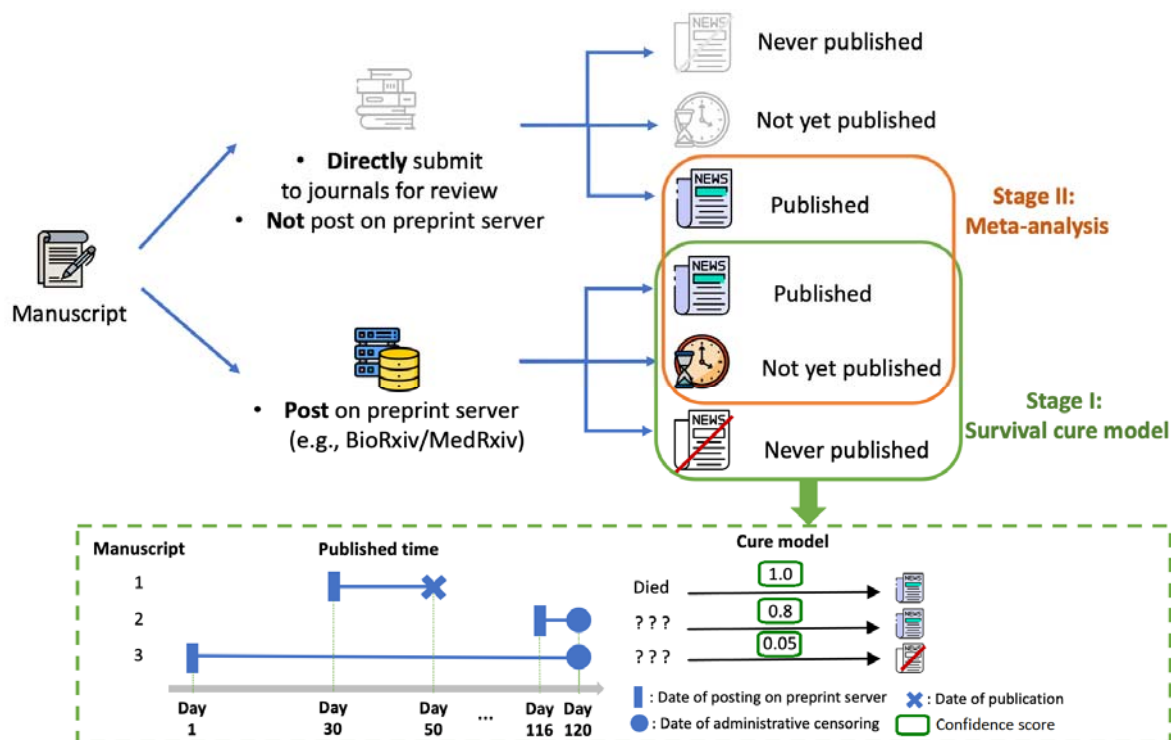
Never published

Not yet published

Published

Stage II: Meta-analysis

• **Directly** submit to journals for review
• **Not** post on preprint server

Manuscript

Published

Not yet published

• **Post** on preprint server (e.g., BioRxiv/MedRxiv)

Never published

Stage I: Survival cure model

Manuscript

Published time

1

2

3

Day 1

Day 30

Day 50

...

Day 116

Day 120

Cure model

Died

1.0

? ? ?

0.8

? ? ?

0.05

: Date of posting on preprint server

: Date of publication

: Date of administrative censoring

Confidence score